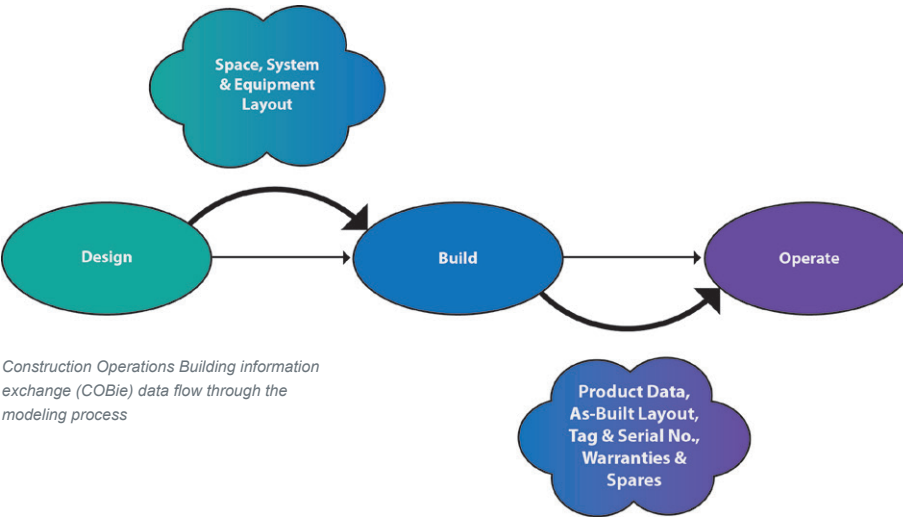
Space, System & Equipment Layout

Design

Build

Operate

Construction Operations Building information exchange (COBie) data flow through the modeling process

Product Data, As-Built Layout, Tag & Serial No., Warranties & Spares